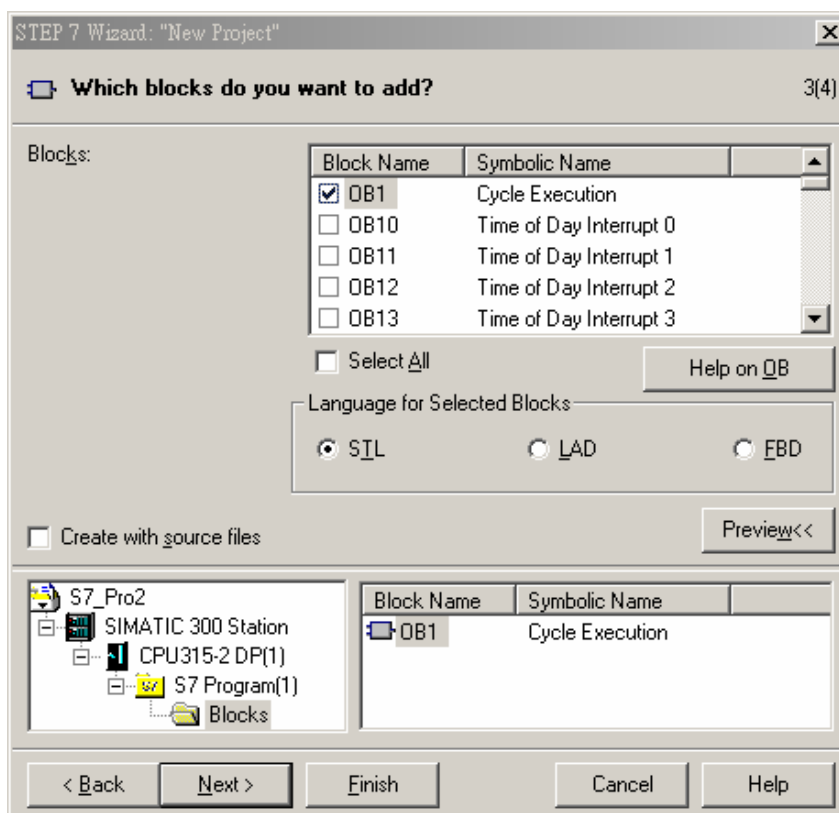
STEP 7 Wizard: "New Project"

Which blocks do you want to add?

3(4)

Blocks:

| Block Name | Symbolic Name |
|---|---|
| OB1 | Cycle Execution |
| OB10 | Time of Day Interrupt 0 |
| OB11 | Time of Day Interrupt 1 |
| OB12 | Time of Day Interrupt 2 |
| OB13 | Time of Day Interrupt 3 |

Select All

Help on OB

Language for Selected Blocks

STL LAD FBD

Create with source files

Preview<<

S7_Pro2
SIMATIC 300 Station
CPU315-2 DP(1)
S7 S7 Program(1)
Blocks

| Block Name | Symbolic Name |
|---|---|
| OB1 | Cycle Execution |

< Back Next > Finish Cancel Help